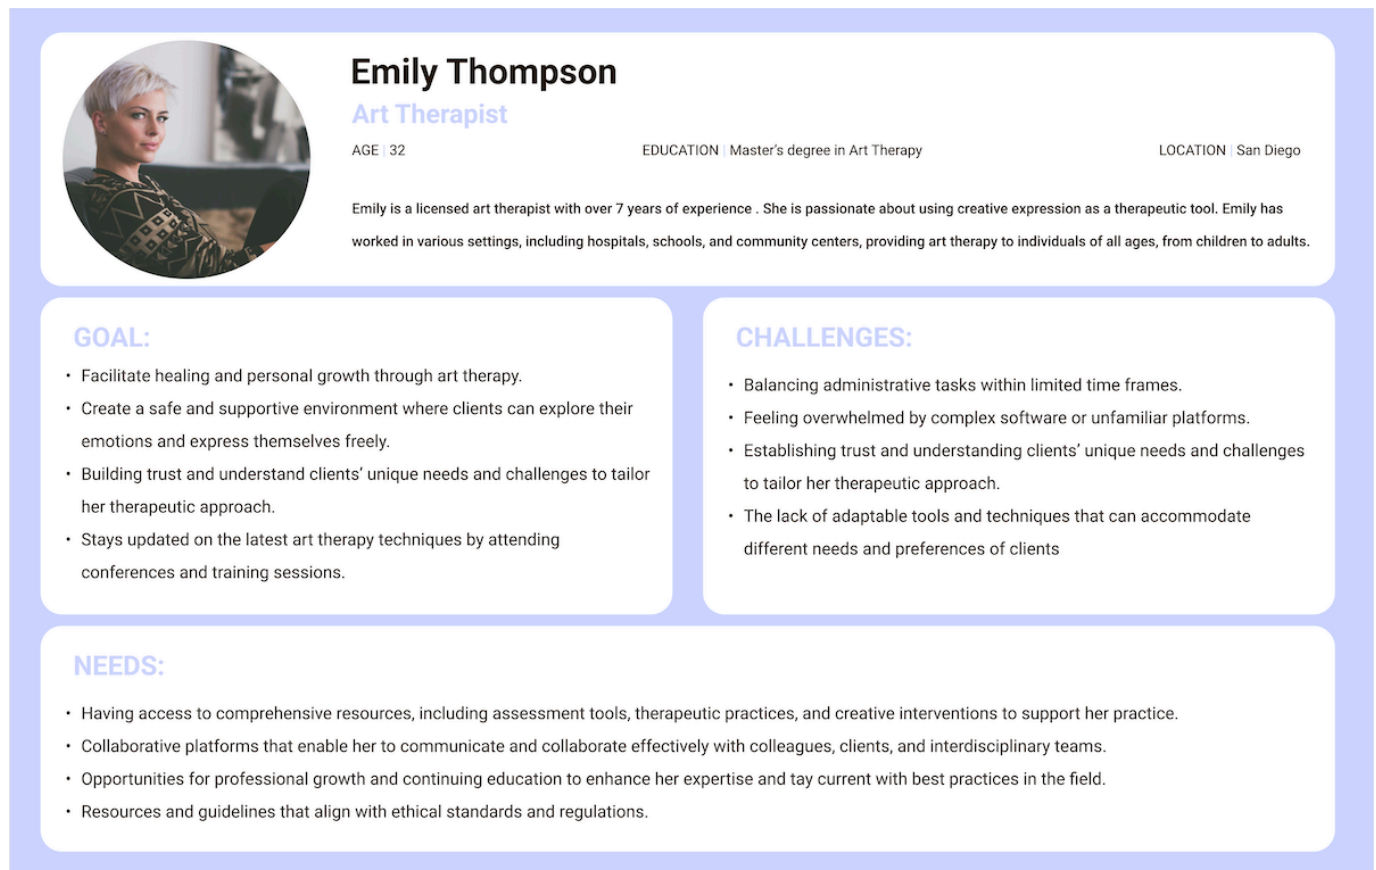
Emily Thompson

Art Therapist

AGE | 32

EDUCATION | Master's degree in Art Therapy

LOCATION | San Diego

Emily is a licensed art therapist with over 7 years of experience . She is passionate about using creative expression as a therapeutic tool. Emily has worked in various settings, including hospitals, schools, and community centers, providing art therapy to individuals of all ages, from children to adults.

GOAL:

• Facilitate healing and personal growth through art therapy.
• Create a safe and supportive environment where clients can explore their emotions and express themselves freely.
• Building trust and understand clients' unique needs and challenges to tailor her therapeutic approach.
• Stays updated on the latest art therapy techniques by attending conferences and training sessions.

CHALLENGES:

• Balancing administrative tasks within limited time frames.
• Feeling overwhelmed by complex software or unfamiliar platforms.
• Establishing trust and understanding clients' unique needs and challenges to tailor her therapeutic approach.
• The lack of adaptable tools and techniques that can accommodate different needs and preferences of clients

NEEDS:

• Having access to comprehensive resources, including assessment tools, therapeutic practices, and creative interventions to support her practice.
• Collaborative platforms that enable her to communicate and collaborate effectively with colleagues, clients, and interdisciplinary teams.
• Opportunities for professional growth and continuing education to enhance her expertise and tay current with best practices in the field.
• Resources and guidelines that align with ethical standards and regulations.